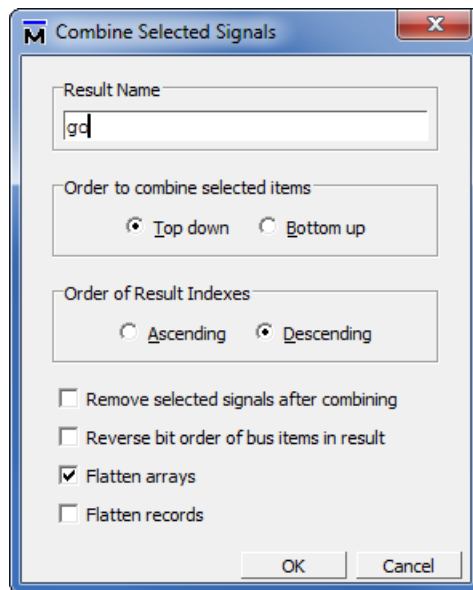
Combine Selected Signals

Result Name

gc

Order to combine selected items

Top down
Bottom up

Order of Result Indexes

Ascending
Descending

Remove selected signals after combining
Reverse bit order of bus items in result
Flatten arrays
Flatten records

OK
Cancel